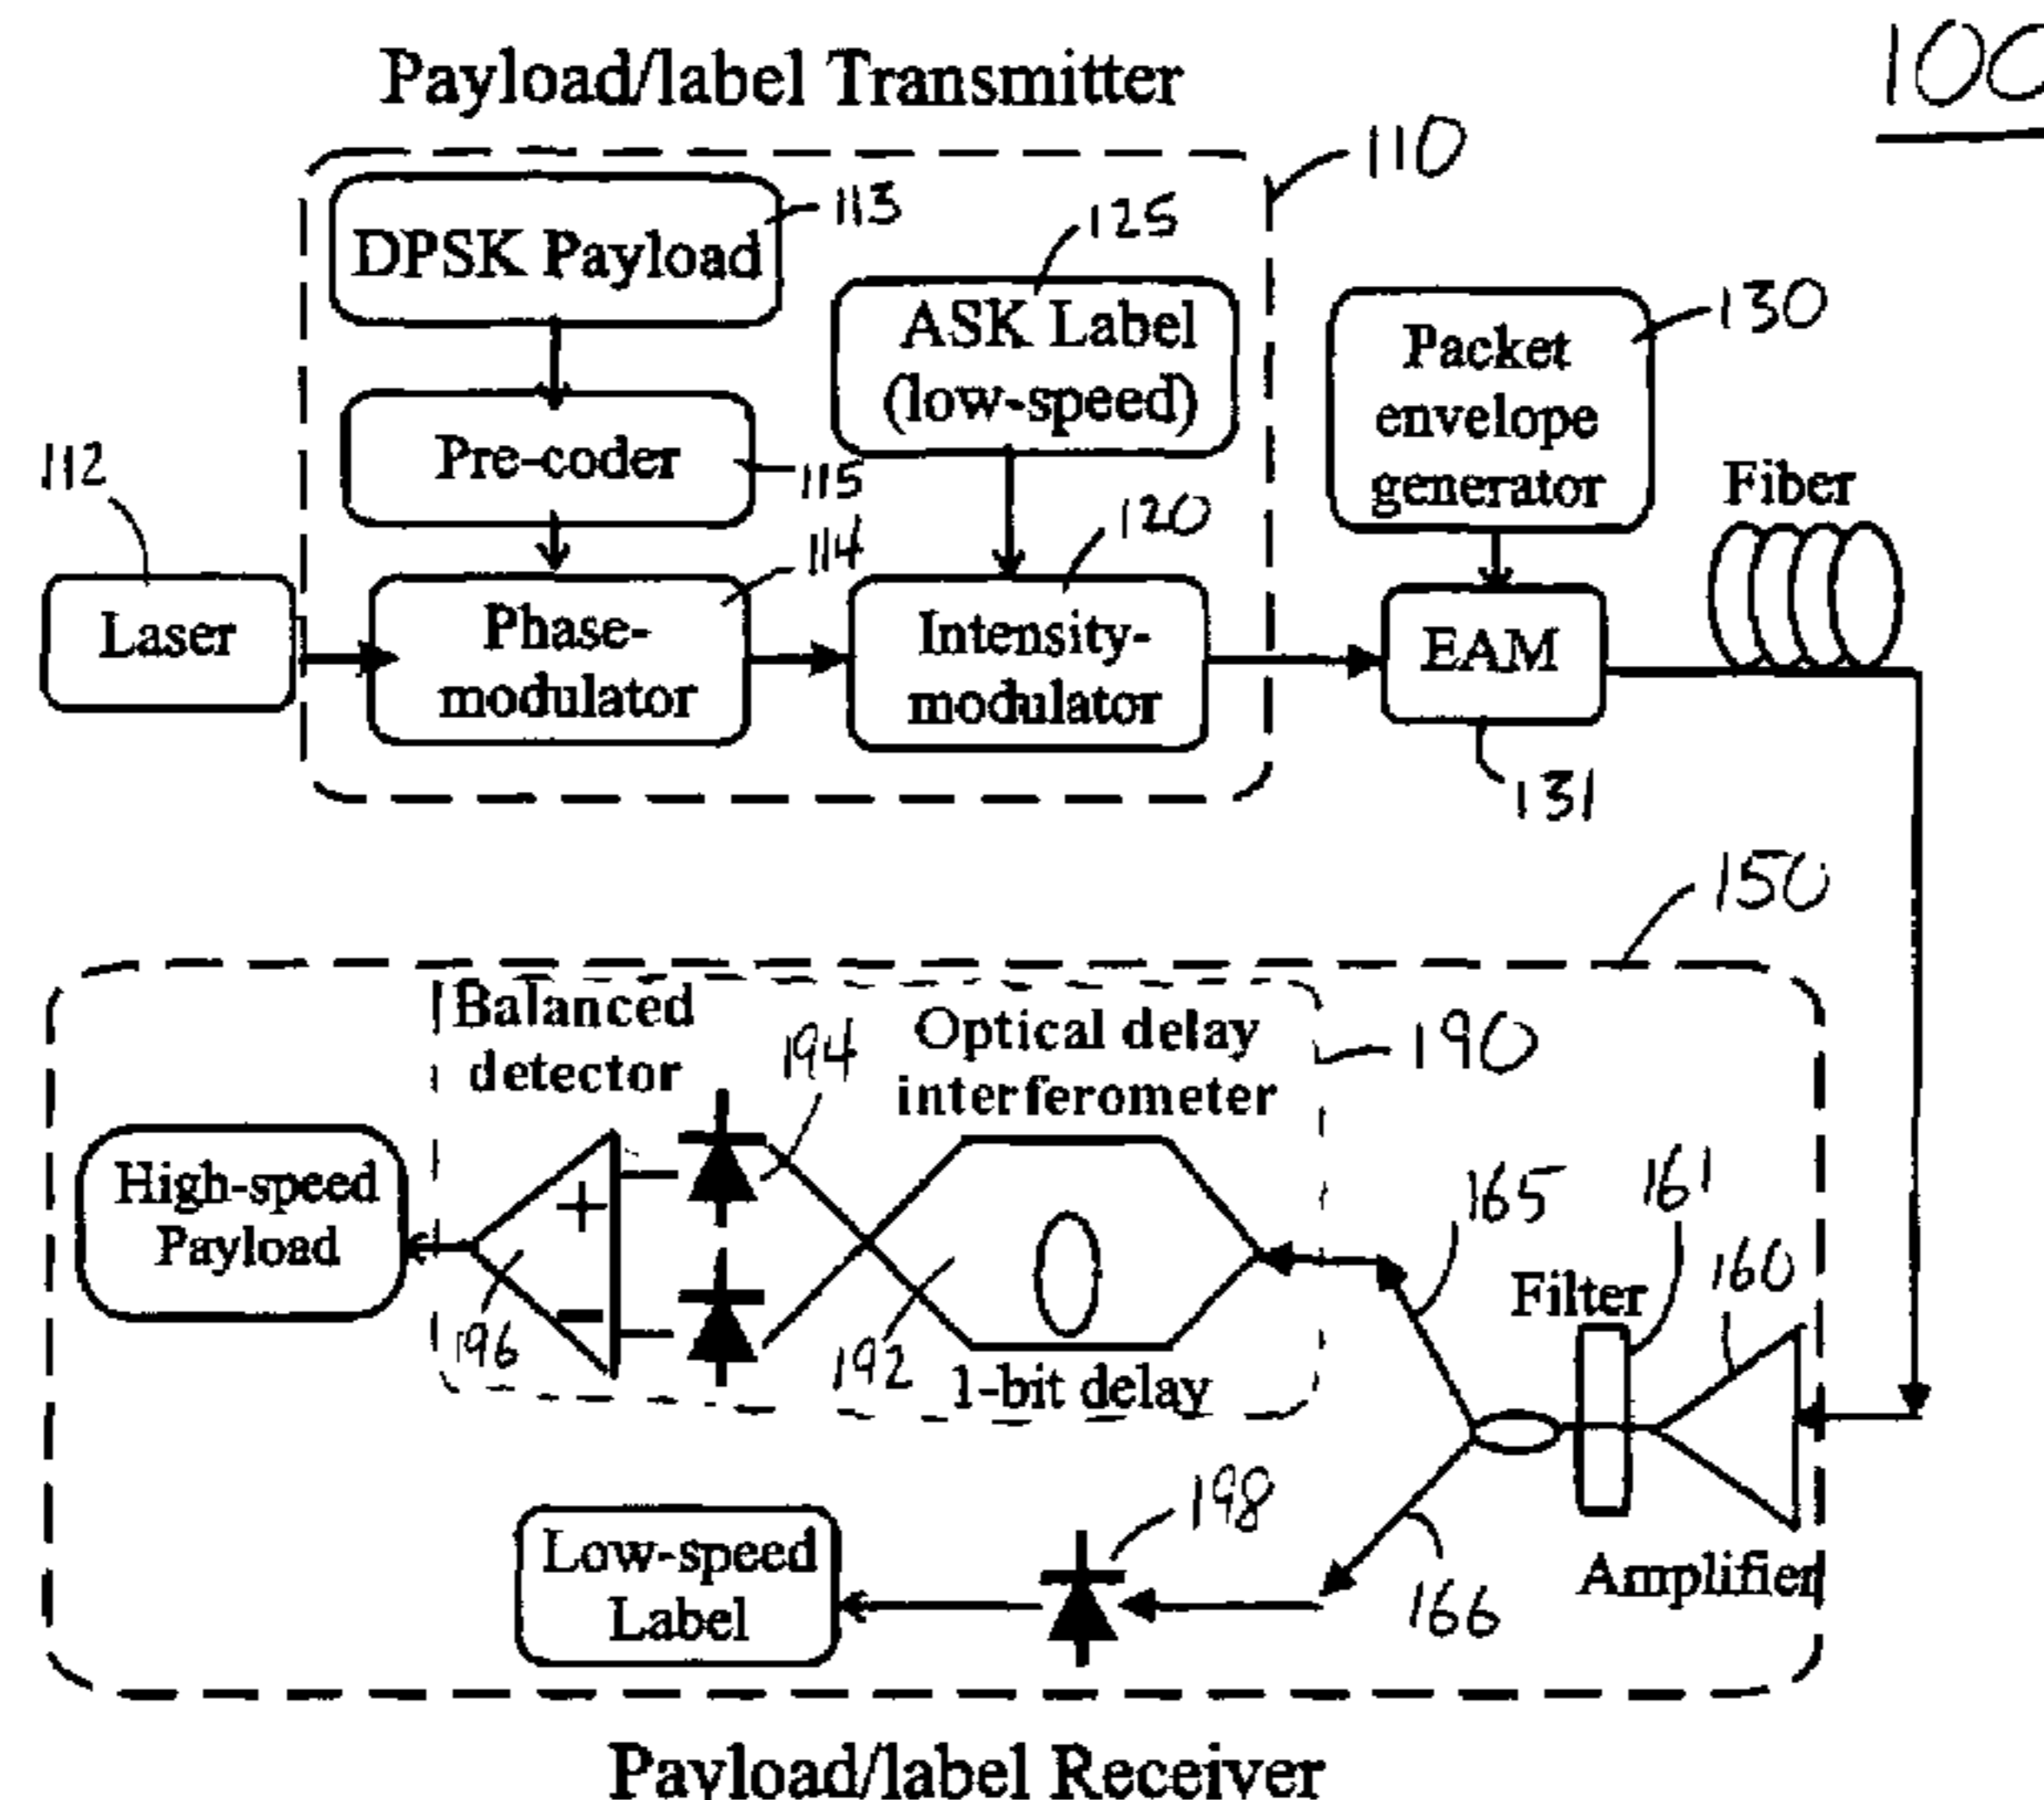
Payload/label Transmitter

100

110

113

DPSK Payload

125

ASK Label (low-speed)

130

Packet envelope generator

112

Pre-coder

115

120

114

Fiber

Laser

Phase-modulator

Intensity-modulator

EAM

131

150

Balanced detector

194

Optical delay interferometer

190

High-speed Payload

+

−

165

161

160

Filter

196

192

1-bit delay

198

Low-speed Label

166

Amplifier

Payload/label Receiver